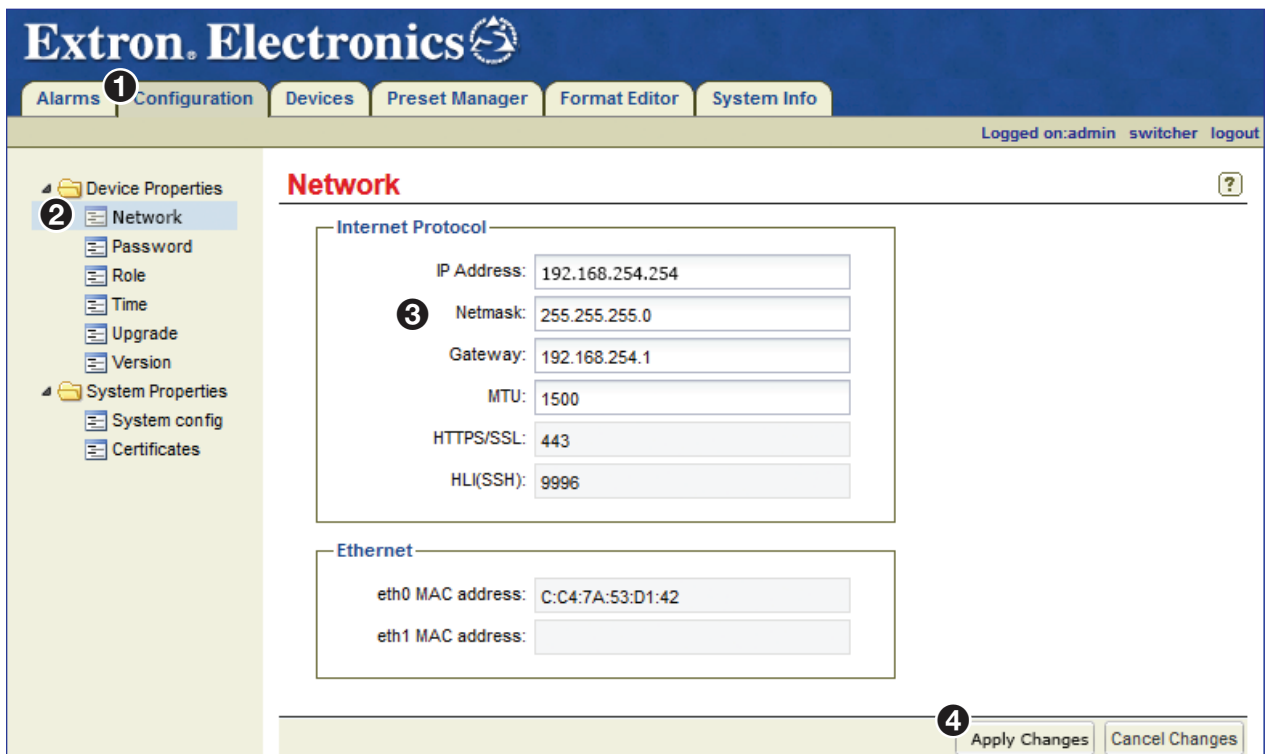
Extron. Electronics

Alarms ❶ Configuration | Devices | Preset Manager | Format Editor | System Info

Logged on:admin switcher logout

Device Properties
❷ Network
Password
Role
Time
Upgrade
Version
System Properties
System config
Certificates

Network

?

Internet Protocol

IP Address: 192.168.254.254
❸ Netmask: 255.255.255.0
Gateway: 192.168.254.1
MTU: 1500
HTTPS/SSL: 443
HLI(SSH): 9996

Ethernet

eth0 MAC address: C:C4:7A:53:D1:42
eth1 MAC address:

❹ Apply Changes | Cancel Changes